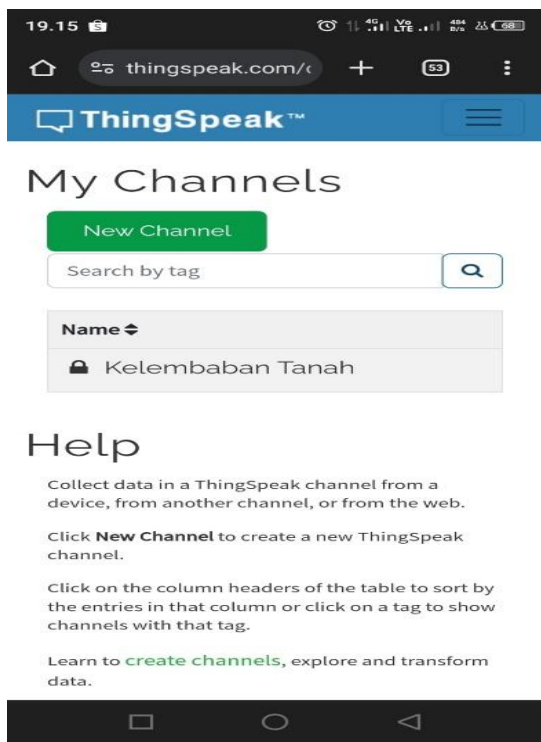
19.15

4G Vo LTE 404 B/s 68

thingspeak.com/c

53

ThingSpeak™

My Channels

New Channel

Search by tag

| Name ⇕ |
|---|
| Kelembaban Tanah |

Help

Collect data in a ThingSpeak channel from a device, from another channel, or from the web.

Click **New Channel** to create a new ThingSpeak channel.

Click on the column headers of the table to sort by the entries in that column or click on a tag to show channels with that tag.

Learn to create channels, explore and transform data.